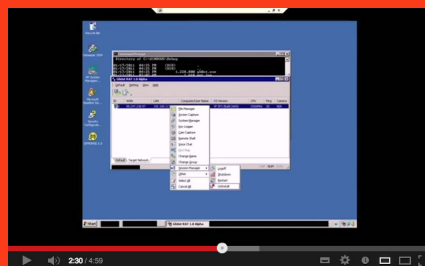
Directory of C:\WINDOWS\Debug

Ghost RAT 1.0 Alpha

File Manager
Screen Capture
Process Manager
Key Logger
Cam Capture
Remote Shell
Voice Chat
File Find
Change Remark
Change Group

Session Manager
Other
Select All
Cancel All

Logoff
Shutdown
Reboot
Uninstall

Online
Target Network

Ghost RAT 1.0 Alpha

2:30 / 4:59